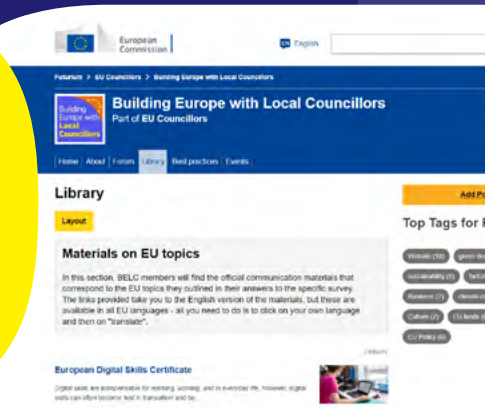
European Commission

EN English

Futurium > EU Councillors > Building Europe with Local Councillors

Building Europe with Local Councillors

Building Europe with Local Councillors

Part of EU Councillors

Home About Forum Library Best practices Events

Library

Layout

Add P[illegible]

Top Tags for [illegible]

Materials on EU topics

In this section, BELC members will find the official communication materials that correspond to the EU topics they outlined in their answers to the specific survey. The links provided take you to the English version of the materials, but these are available in all EU languages - all you need to do is to click on your own language and then on "translate".

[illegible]

European Digital Skills Certificate

Digital skills are indispensable for learning, working, and in everyday life, however, digital skills can often become 'lost in translation' and be...

Wasate (18) green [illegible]

sustainability (8) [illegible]

Business (2) climate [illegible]

Culture (2) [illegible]

CU Policy (6)